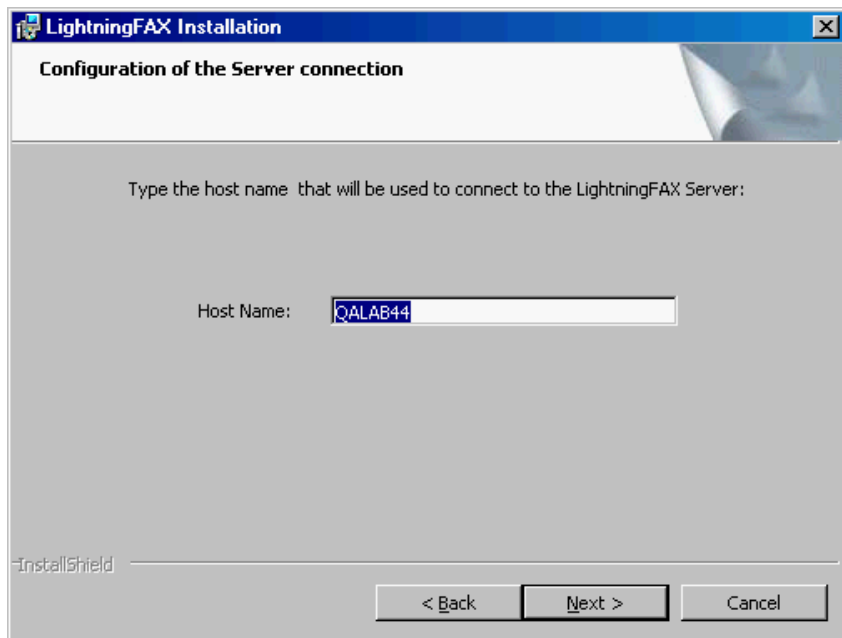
LightningFAX Installation

Configuration of the Server connection

Type the host name that will be used to connect to the LightningFAX Server:

Host Name: QALAB44

InstallShield

< Back

Next >

Cancel